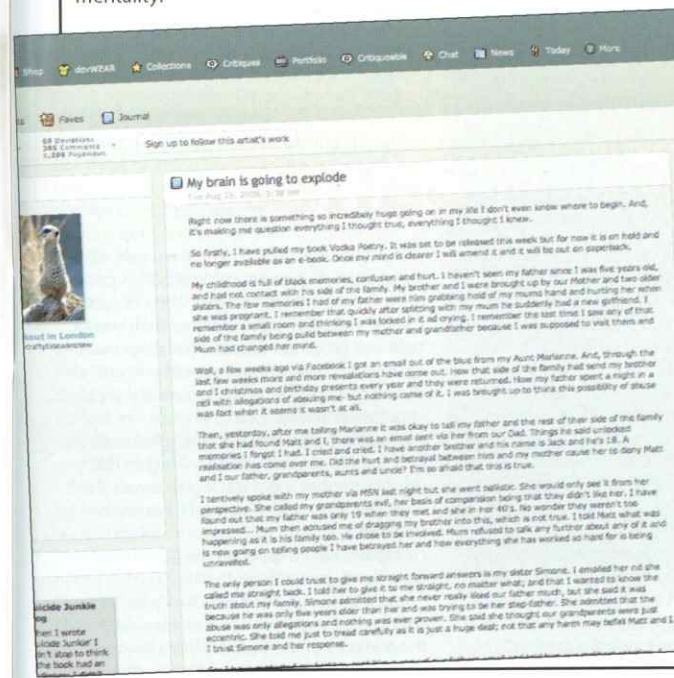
mentality.

Shop devWEAR Collections Critiques Portfolio Critiqueable Chat News Today More

Faves Journal

Sign up to follow this artist's work

My brain is going to explode

Right now there is something so incredibly huge going on in my life I don't even know where to begin. And, it's making me question everything I thought true, everything I thought I knew.

So firstly, I have pulled my book Vodka Poetry. It was set to be released this week but for now it is on hold and no longer available as an e-book. Once my mind is clearer I will amend it and it will be out on paperback.

My childhood is full of black memories, confusion and hurt. I haven't seen my father since I was five years old, and had not contact with his side of the family. My brother and I were brought up by our Mother and two older sisters. The few memories I had of my father were him grabbing hold of my mums hand and hurting her when she was pregnant. I remember that quickly after splitting with my mum he suddenly had a new girlfriend. I remember a small room and thinking I was locked in it ad crying. I remember the last time I saw any of that side of the family being pulled between my mother and grandfather because I was supposed to visit them and Mum had changed her mind.

Well, a few weeks ago via Facebook I got an email out of the blue from my Aunt Marianne. And, through the last few weeks more and more revelations have come out. How that side of the family had send my brother and I christmas and birthday presents every year and they were returned. How my father spent a night in a cell with allegations of abusing me- but nothing came of it. I was brought up to think this possibility of abuse was fact when it seems it wasn't at all.

Then, yesterday, after me telling Marianne it was okay to tell my father and the rest of their side of the family that she had found Matt and I, there was an email sent via her from our Dad. Things he said unlocked memories I forgot I had. I cried and cried. I have another brother and his name is Jack and he's 18. A realisation has come over me. Did the hurt and betrayal between him and my mother cause her to deny Matt and I our father, grandparents, aunts and uncle? I'm so afraid that this is true.

I tentively spoke with my mother via MSN last night but she went ballistic. She would only see it from her perspective. She called my grandparents evil, her basis of comparision being that they didn't like her. I have found out that my father was only 19 when they met and she in her 40's. No wonder they weren't too impressed... Mum then accused me of dragging my brother into this, which is not true. I told Matt what was happening as it is his family too. He chose to be involved. Mum refused to talk any further about any of it and is now going on telling people I have betrayed her and how everything she has worked so hard for is being unravelled.

The only person I could trust to give me straight forward answers is my sister Simone. I emailed her nd she called me straight back. I told her to give it to me straight, no matter what; and that I wanted to know the truth about my family. Simone admitted that she never really liked our father much, but she said it was because he was only five years older than her and was trying to be her step-father. She admitted that the abuse was only allegations and nothing was ever proven. She said she thought our grandparents were just eccentric. She told me just to tread carefully as it is just a huge deal; not that any harm may befall Matt and I. I trust Simone and her response.

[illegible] in London

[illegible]icide Junkie
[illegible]og
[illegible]hen I wrote
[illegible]icide Junkie' I
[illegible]n't stop to think
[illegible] the book had an
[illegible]